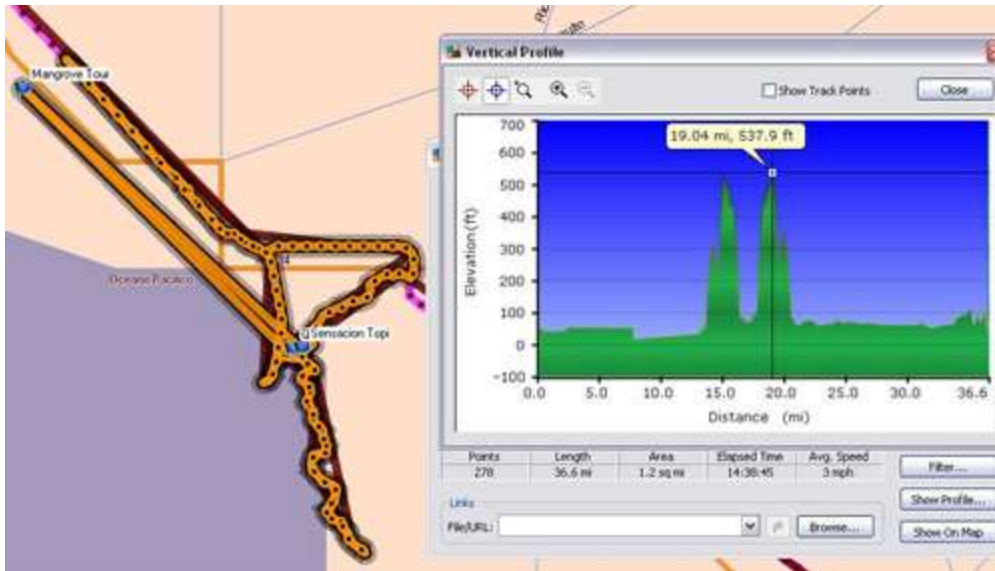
Mangrove Tour

Oceano Pacifico

Sensacion Topi

Vertical Profile

Show Track Points

Close

19.04 mi, 537.9 ft

700
600
500
400
300
200
100
0
-100

Elevation (ft)

0.0 5.0 10.0 15.0 20.0 25.0 30.0 36.6

Distance (mi)

| Points | Length | Area | Elapsed Time | Avg. Speed |
|---|---|---|---|---|
| 278 | 36.6 mi | 1.2 sq mi | 14:38:45 | 3 mph |

Filter...

Links

File/URL:

Browse...

Show Profile...

Show On Map